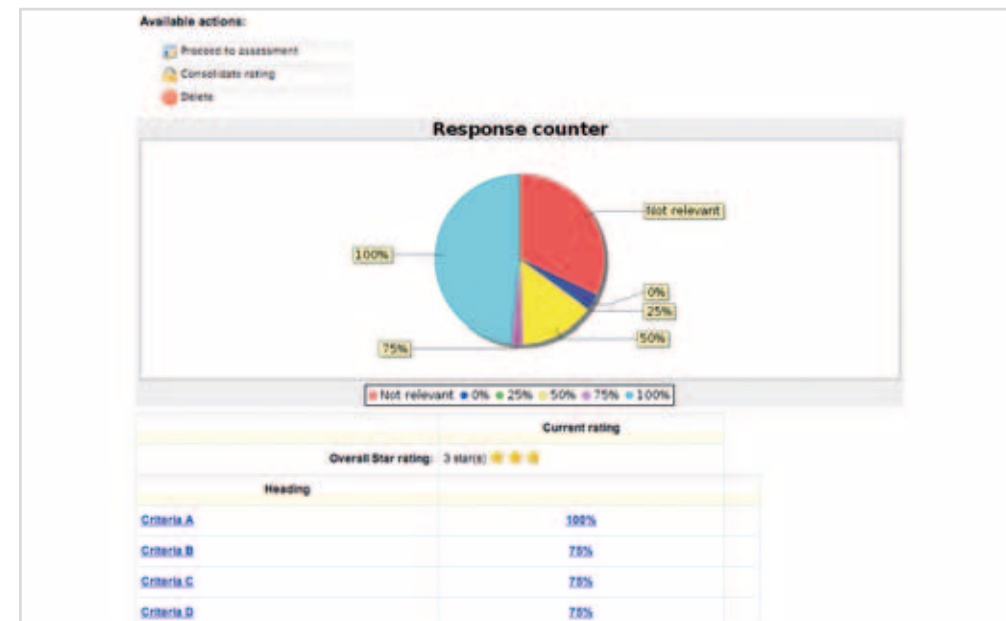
Available actions:

Proceed to assessment

Consolidate rating

Delete

Response counter

Not relevant

100%

0%

25%

50%

75%

Not relevant 0% 25% 50% 75% 100%

| | Current rating |
|---|---|
| Overall Star rating: | 3 star(s) |
| Heading | |
| Criteria A | 100% |
| Criteria B | 75% |
| Criteria C | 75% |
| Criteria D | 75% |